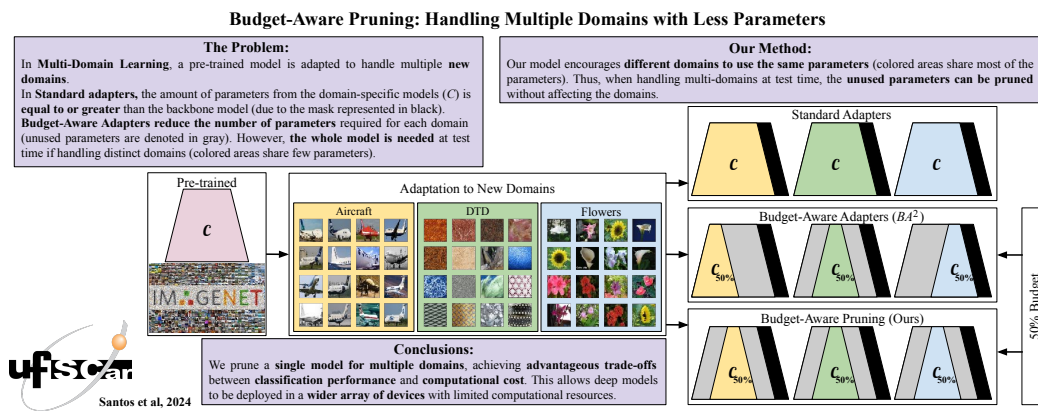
Budget-Aware Pruning: Handling Multiple Domains with Less Parameters

The Problem:

In **Multi-Domain Learning**, a pre-trained model is adapted to handle multiple **new domains**.

In **Standard adapters,** the amount of parameters from the domain-specific models ($C$) is **equal to or greater** than the backbone model (due to the mask represented in black).

**Budget-Aware Adapters reduce the number of parameters** required for each domain (unused parameters are denoted in gray). However, **the whole model is needed** at test time if handling distinct domains (colored areas share few parameters).

Our Method:

Our model encourages **different domains to use the same parameters** (colored areas share most of the parameters). Thus, when handling multi-domains at test time, the **unused parameters can be pruned** without affecting the domains.

Pre-trained

$C$

IMAGENET

Adaptation to New Domains

Aircraft

DTD

Flowers

Standard Adapters

$C$

$C$

$C$

Budget-Aware Adapters ($BA^2$)

$C_{50\%}$

$C_{50\%}$

$C_{50\%}$

Budget-Aware Pruning (Ours)

$C_{50\%}$

$C_{50\%}$

$C_{50\%}$

50% Budget

ufscar

Santos et al, 2024

Conclusions:

We prune a **single model for multiple domains**, achieving **advantageous trade-offs** between **classification performance** and **computational cost**. This allows deep models to be deployed in a **wider array of devices** with limited computational resources.